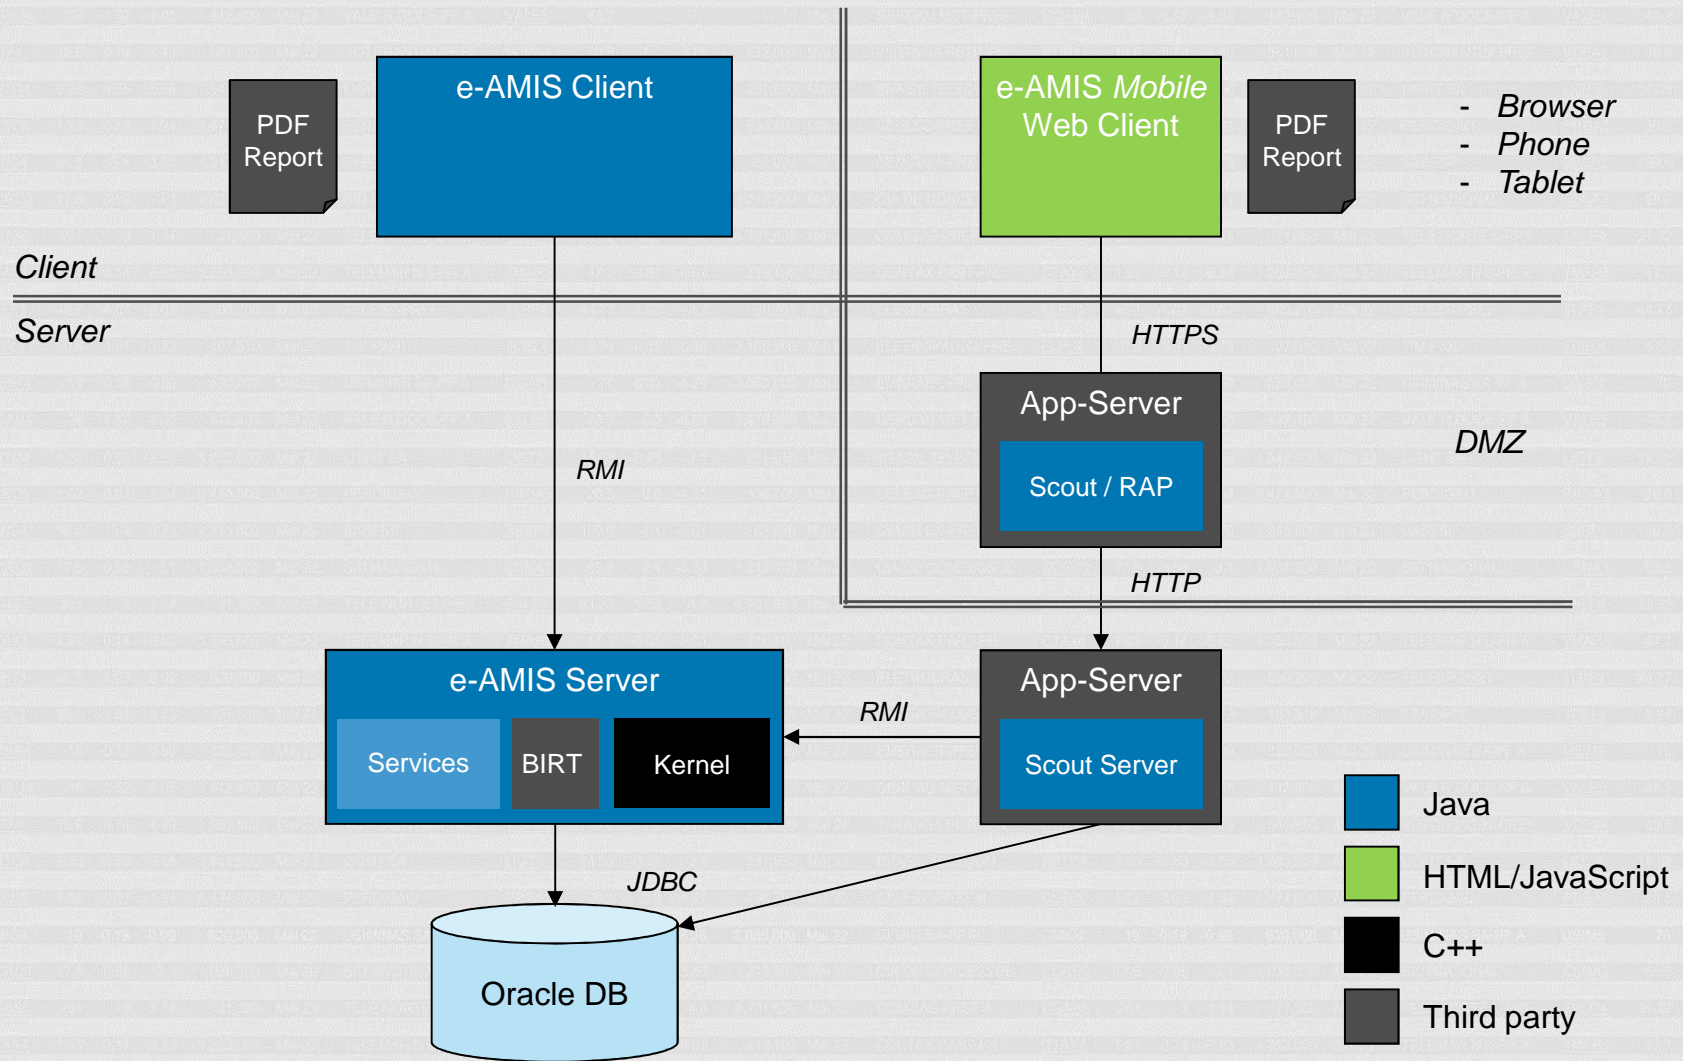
PDF Report

e-AMIS Client

e-AMIS Mobile Web Client

PDF Report

- Browser
- Phone
- Tablet

Client

Server

HTTPS

App-Server

Scout / RAP

DMZ

RMI

HTTP

e-AMIS Server

Services

BIRT

Kernel

RMI

App-Server

Scout Server

JDBC

Oracle DB

Java

HTML/JavaScript

C++

Third party